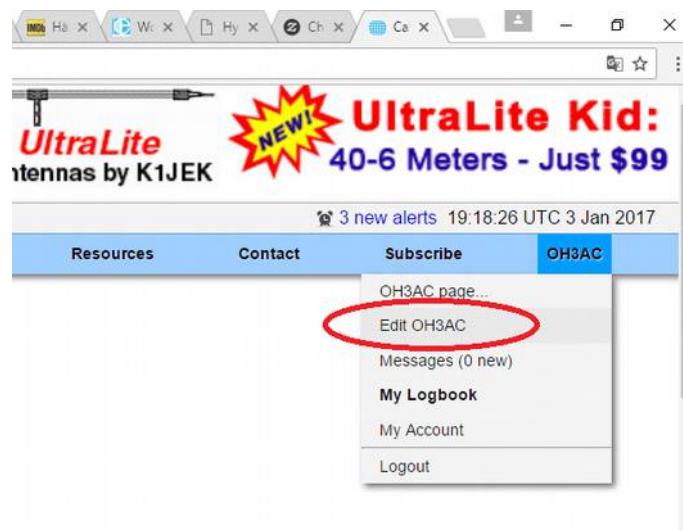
IMDb Ha × Wc × Hy × Ch × Ca ×

UltraLite
ntennas by K1JEK

NEW!

UltraLite Kid:
40-6 Meters - Just $99

3 new alerts 19:18:26 UTC 3 Jan 2017

Resources Contact Subscribe OH3AC

OH3AC page...
Edit OH3AC
Messages (0 new)
My Logbook
My Account
Logout